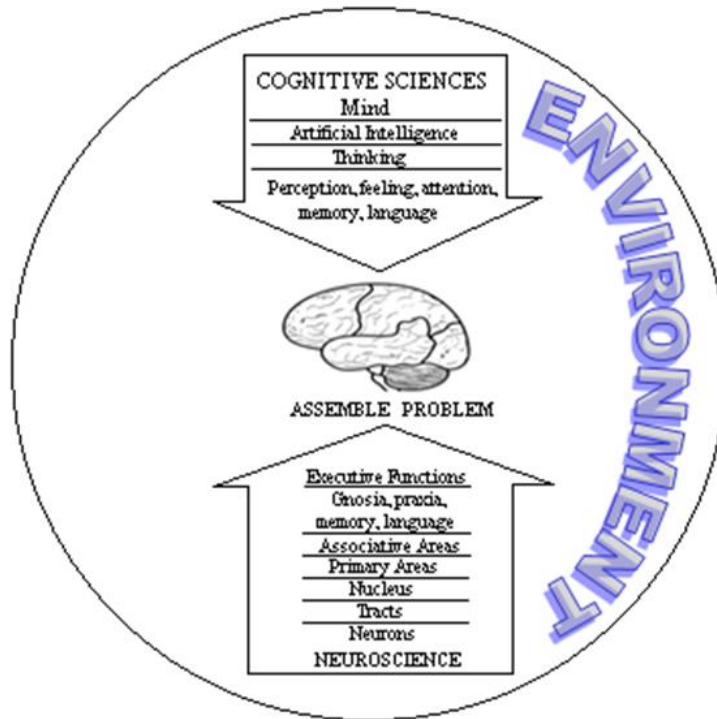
COGNITIVE SCIENCES
Mind
Artificial Intelligence
Thinking
Perception, feeling, attention, memory, language

ENVIRONMENT

ASSEMBLE PROBLEM

Executive Functions
Gnosia, praxia, memory, language
Associative Areas
Primary Areas
Nucleus
Tracts
Neurons
NEUROSCIENCE